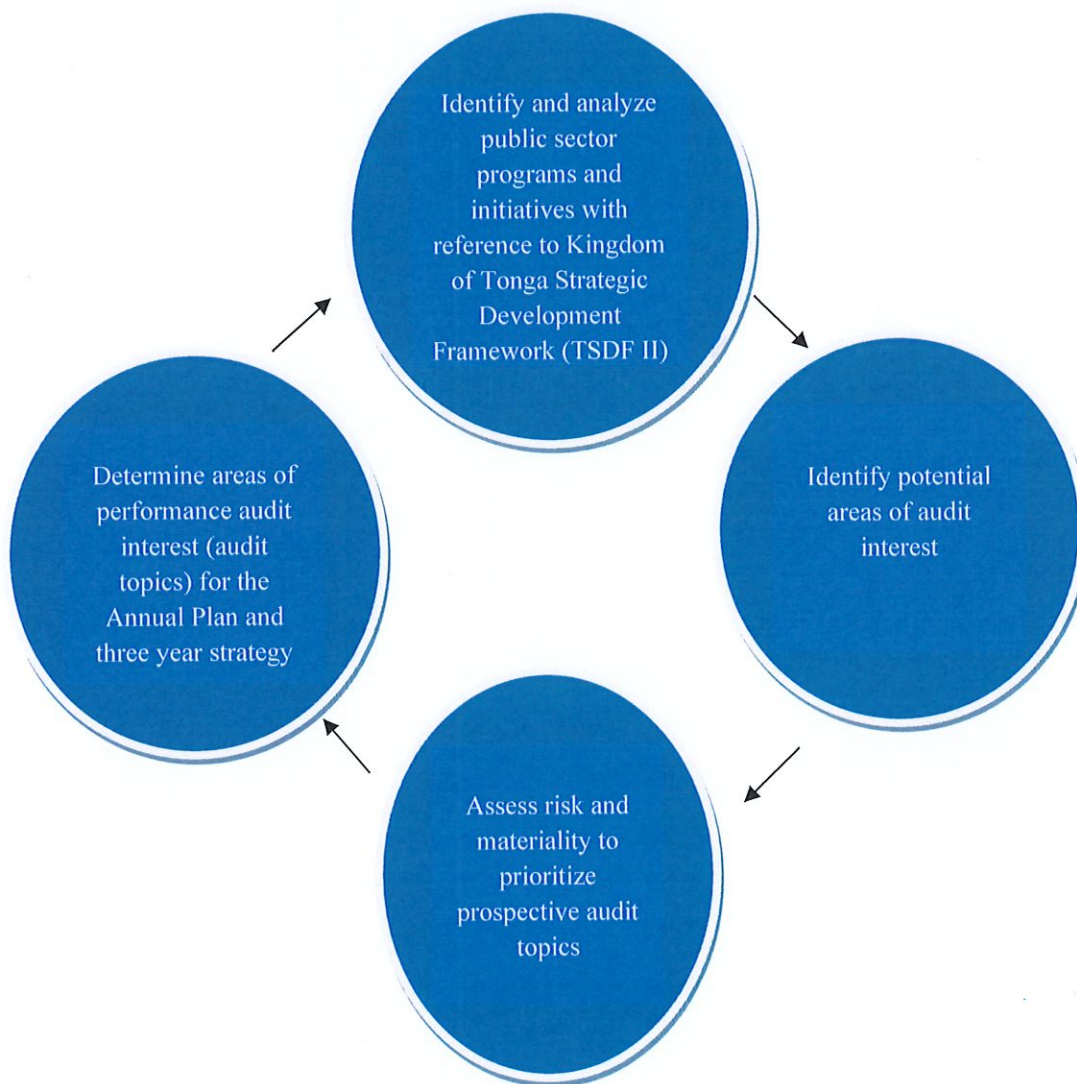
Identify and analyze public sector programs and initiatives with reference to Kingdom of Tonga Strategic Development Framework (TSDF II)

Identify potential areas of audit interest

Assess risk and materiality to prioritize prospective audit topics

Determine areas of performance audit interest (audit topics) for the Annual Plan and three year strategy